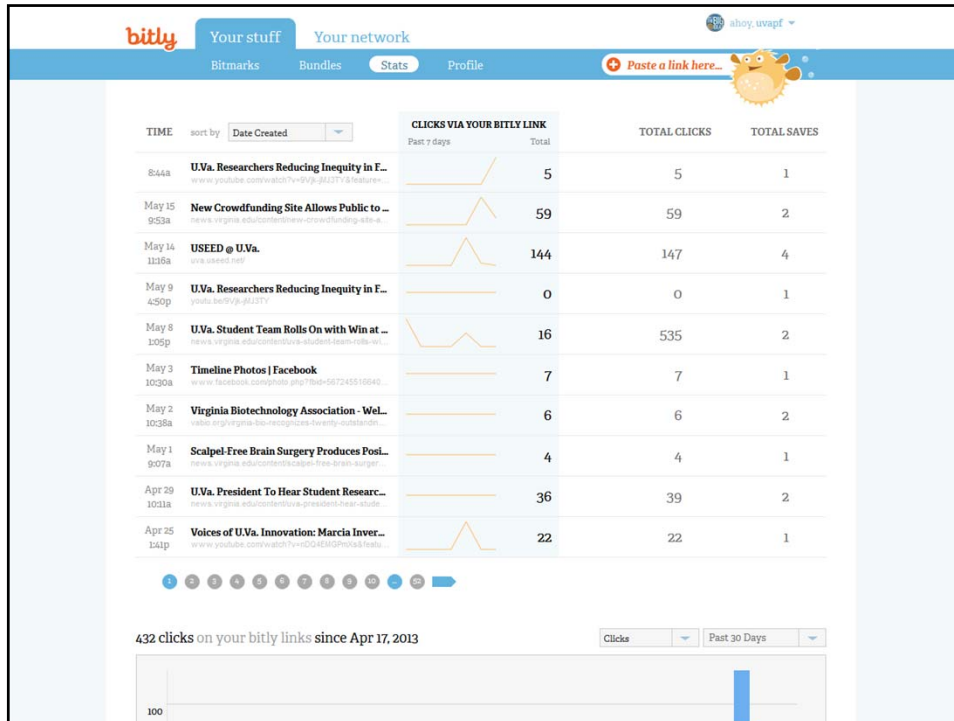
bitly Your stuff Your network

ahoy, uvapf

Bitmarks Bundles Stats Profile

Paste a link here...

| TIME | sort by Date Created | CLICKS VIA YOUR BITLY LINK Past 7 days Total | TOTAL CLICKS | TOTAL SAVES |
|---|---|---|---|---|
| 8:44a | U.Va. Researchers Reducing Inequity in F... www.youtube.com/watch?v=9Vjk-jMJ3TY&feature=... | 5 | 5 | 1 |
| May 15 9:53a | New Crowdfunding Site Allows Public to ... news.virginia.edu/content/new-crowdfunding-site-a... | 59 | 59 | 2 |
| May 14 11:16a | USEED @ U.Va. uva.useed.net/ | 144 | 147 | 4 |
| May 9 4:50p | U.Va. Researchers Reducing Inequity in F... youtu.be/9Vjk-jMJ3TY | 0 | 0 | 1 |
| May 8 1:05p | U.Va. Student Team Rolls On with Win at ... news.virginia.edu/content/uva-student-team-rolls-wi... | 16 | 535 | 2 |
| May 3 10:30a | Timeline Photos \| Facebook www.facebook.com/photo.php?fbid=567245516640... | 7 | 7 | 1 |
| May 2 10:38a | Virginia Biotechnology Association - Wel... vabio.org/virginia-bio-recognizes-twenty-outstandin... | 6 | 6 | 2 |
| May 1 9:07a | Scalpel-Free Brain Surgery Produces Posi... news.virginia.edu/content/scalpel-free-brain-surger... | 4 | 4 | 1 |
| Apr 29 10:11a | U.Va. President To Hear Student Researc... news.virginia.edu/content/uva-president-hear-stude... | 36 | 39 | 2 |
| Apr 25 1:41p | Voices of U.Va. Innovation: Marcia Inver... www.youtube.com/watch?v=nDQ4EMGPmXk&featu... | 22 | 22 | 1 |

1 2 3 4 5 6 7 8 9 10 ... 50

432 clicks on your bitly links since Apr 17, 2013

Clicks Past 30 Days

100